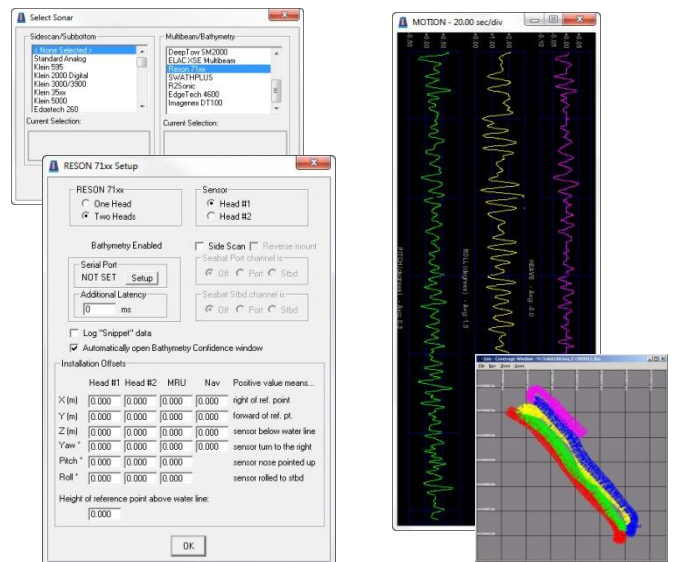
Select Sonar

Sidescan/Subbottom
< None Selected >
Standard Analog
Klein 595
Klein 2000 Digital
Klein 3000/3900
Klein 35xx
Klein 5000
Edgetech 260

Current Selection:

Multibeam/Bathymetry
DeepTow SM2000
ELAC/XSE Multibeam
Reson 71xx
SWATHPLUS
R2Sonic
EdgeTech 4600
Imagenex DT100

Current Selection:

RESON 71xx Setup

RESON 71xx
One Head
Two Heads

Sensor
Head #1
Head #2

Bathymetry Enabled

Side Scan
Reverse mount

Serial Port
NOT SET
Setup

Seabat Port channel is
Off Port Stbd

Additional Latency
0 ms

Seabat Stbd channel is
Off Port Stbd

Log "Snippet" data
Automatically open Bathymetry Confidence window

Installation Offsets

| | Head #1 | Head #2 | MRU | Nav | Positive value means... |
|---|---|---|---|---|---|
| X (m) | 0.000 | 0.000 | 0.000 | 0.000 | right of ref. point |
| Y (m) | 0.000 | 0.000 | 0.000 | 0.000 | forward of ref. pt. |
| Z (m) | 0.000 | 0.000 | 0.000 | 0.000 | sensor below water line |
| Yaw ° | 0.000 | 0.000 | 0.000 | 0.000 | sensor turn to the right |
| Pitch ° | 0.000 | 0.000 | 0.000 | | sensor nose pointed up |
| Roll ° | 0.000 | 0.000 | 0.000 | | sensor rolled to stbd |

Height of reference point above water line:
0.000

OK

MOTION - 20.00 sec/div

PITCH (degrees) - Avg 0.0
ROLL (degrees) - Avg 1.5
HEAVE - Avg 0.0

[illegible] - Coverage Window - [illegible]
File Edit View Zoom